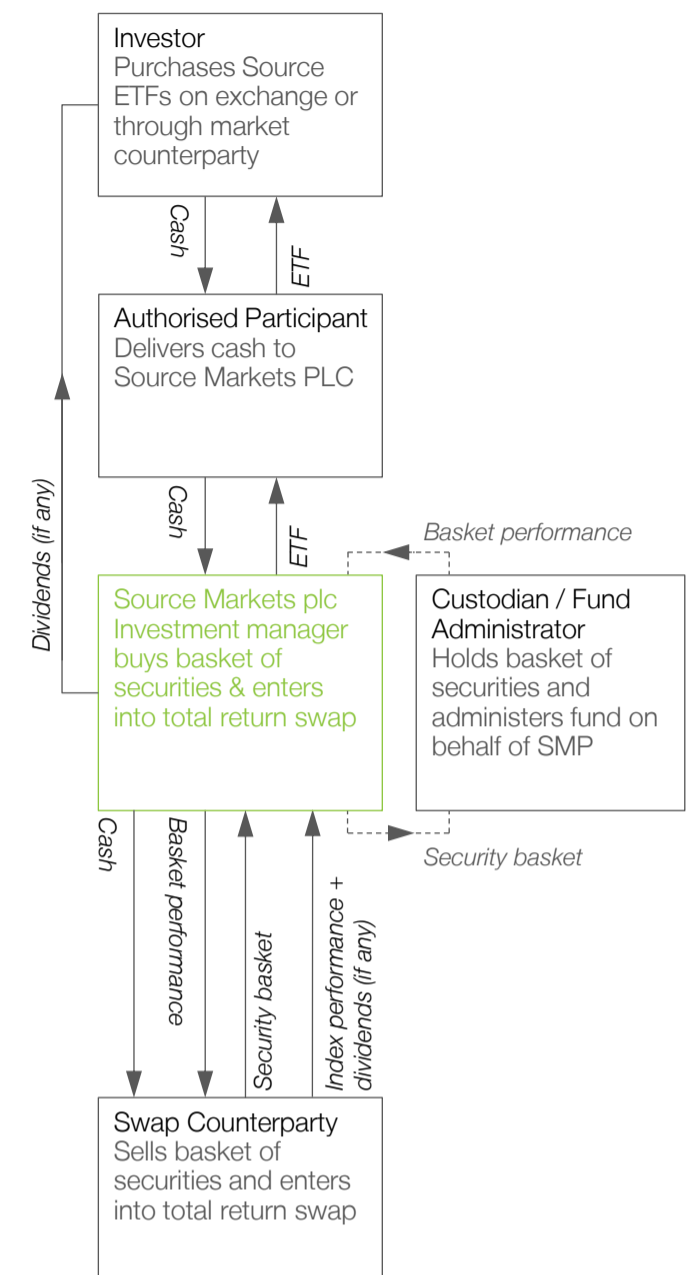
Investor
Purchases Source ETFs on exchange or through market counterparty

Cash

ETF

Authorised Participant
Delivers cash to Source Markets PLC

Dividends (if any)

Cash

ETF

Basket performance

Source Markets plc
Investment manager buys basket of securities & enters into total return swap

Custodian / Fund Administrator
Holds basket of securities and administers fund on behalf of SMP

Security basket

Cash

Basket performance

Security basket

Index performance + dividends (if any)

Swap Counterparty
Sells basket of securities and enters into total return swap